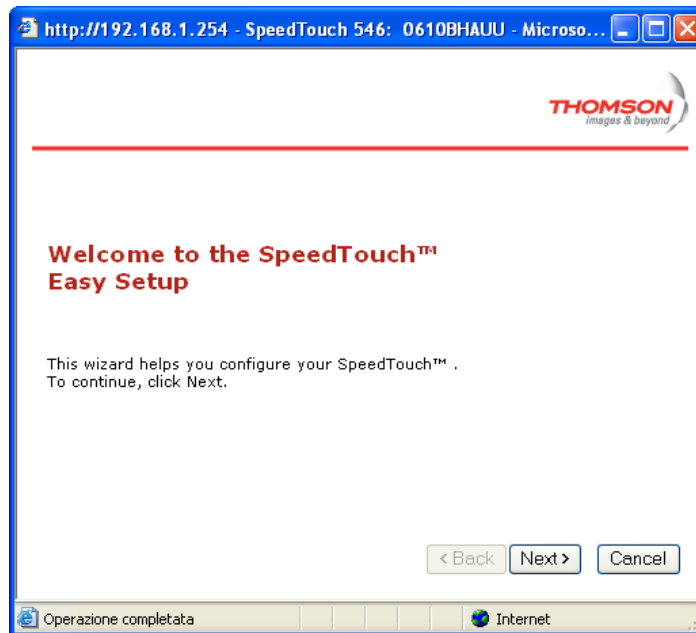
http://192.168.1.254 - SpeedTouch 546: 0610BHAUU - Microso...

THOMSON
images & beyond

Welcome to the SpeedTouch™ Easy Setup

This wizard helps you configure your SpeedTouch™ .
To continue, click Next.

< Back  Next >  Cancel

Operazione completata  Internet